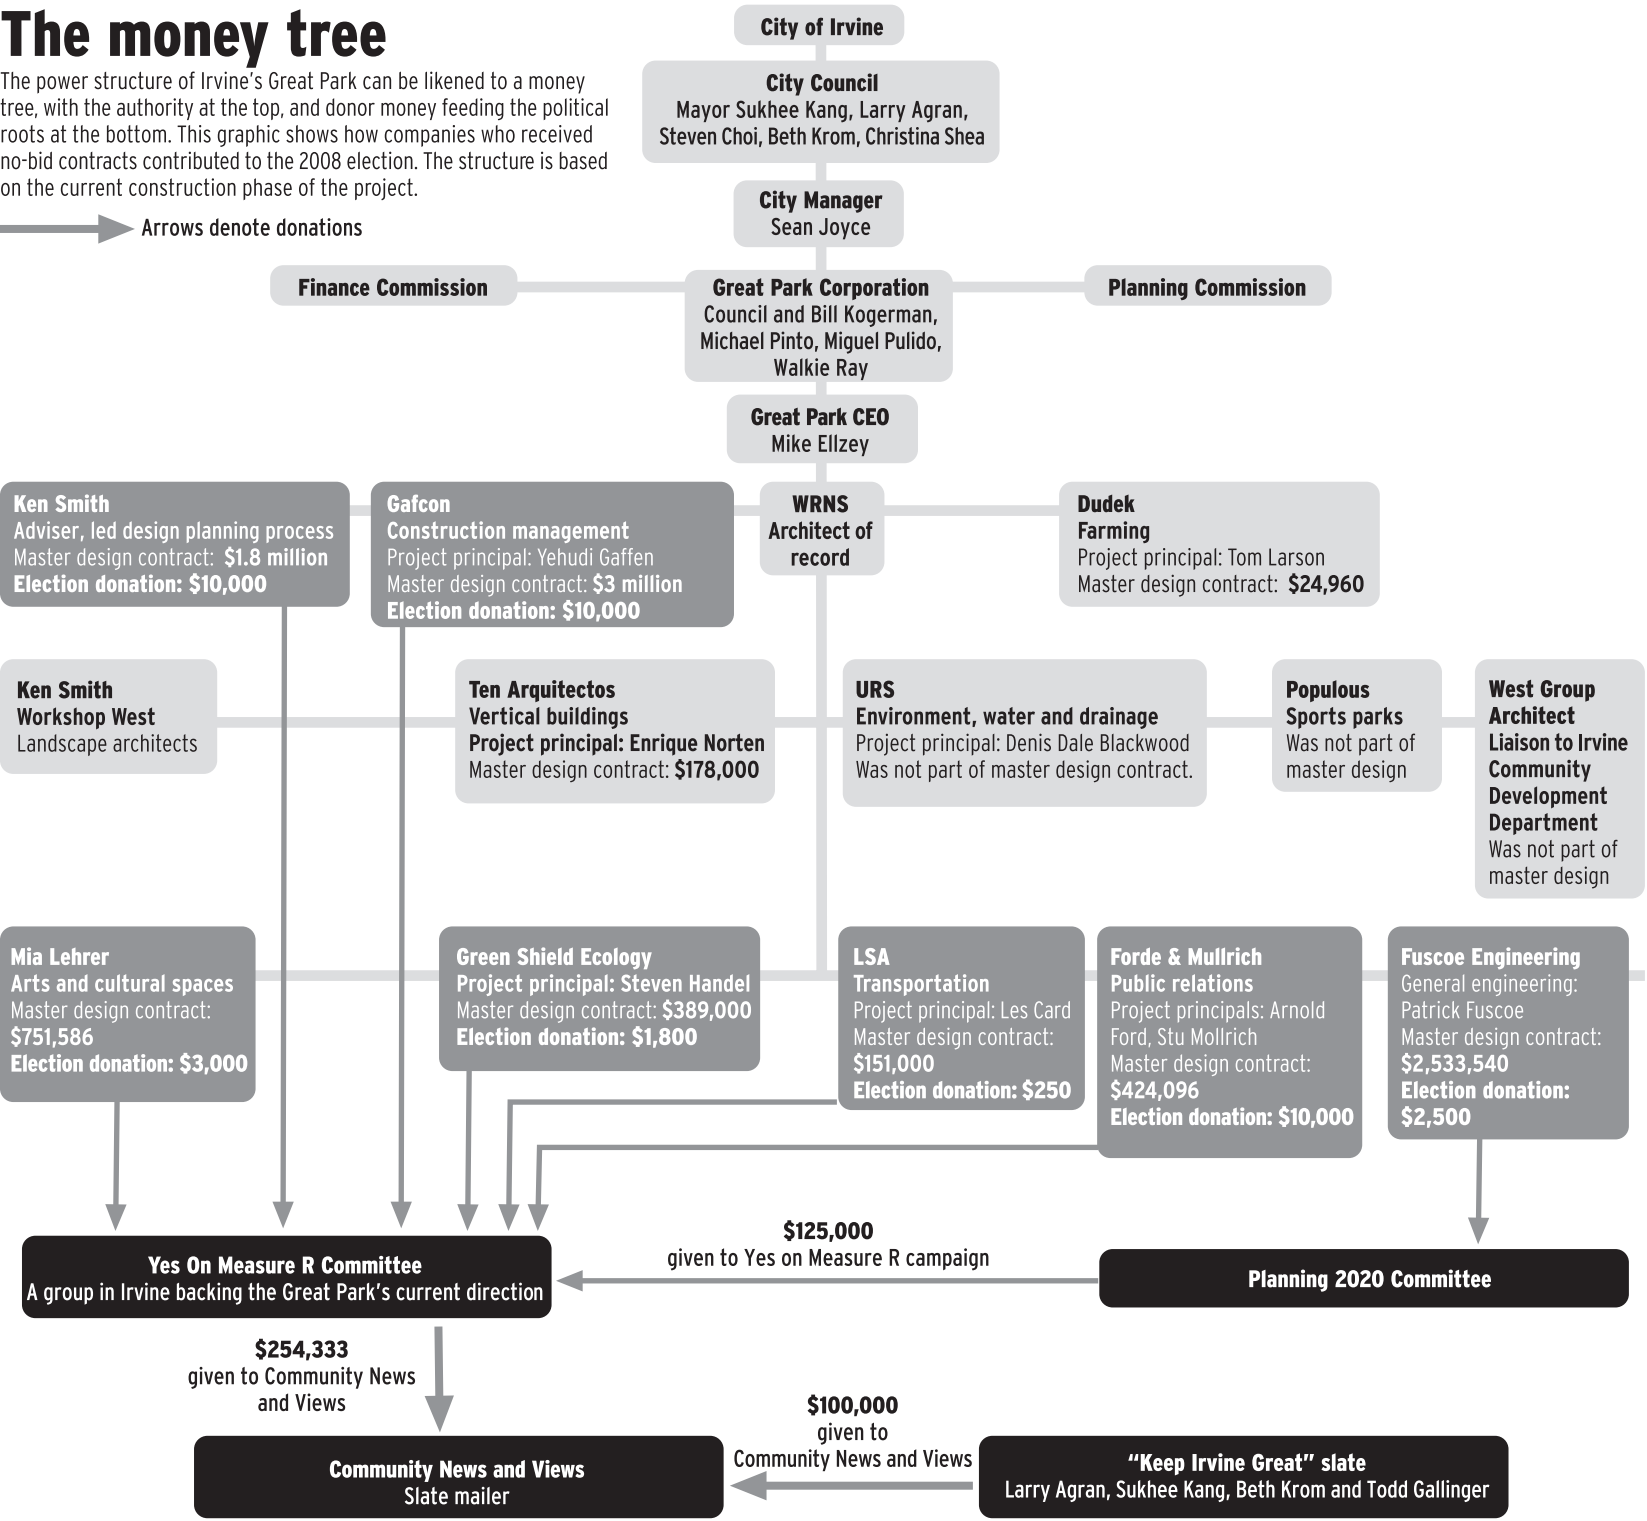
The money tree

The power structure of Irvine's Great Park can be likened to a money tree, with the authority at the top, and donor money feeding the political roots at the bottom. This graphic shows how companies who received no-bid contracts contributed to the 2008 election. The structure is based on the current construction phase of the project.

Arrows denote donations

City of Irvine

City Council
Mayor Sukhee Kang, Larry Agran, Steven Choi, Beth Krom, Christina Shea

City Manager
Sean Joyce

Finance Commission

Great Park Corporation
Council and Bill Kogerman, Michael Pinto, Miguel Pulido, Walkie Ray

Planning Commission

Great Park CEO
Mike Ellzey

Ken Smith
Adviser, led design planning process
Master design contract: $1.8 million
Election donation: $10,000

Gafcon
Construction management
Project principal: Yehudi Gaffen
Master design contract: $3 million
Election donation: $10,000

WRNS
Architect of record

Dudek
Farming
Project principal: Tom Larson
Master design contract: $24,960

Ken Smith
Workshop West
Landscape architects

Ten Arquitectos
Vertical buildings
Project principal: Enrique Norten
Master design contract: $178,000

URS
Environment, water and drainage
Project principal: Denis Dale Blackwood
Was not part of master design contract.

Populous
Sports parks
Was not part of master design

West Group Architect
Liaison to Irvine Community Development Department
Was not part of master design

Mia Lehrer
Arts and cultural spaces
Master design contract: $751,586
Election donation: $3,000

Green Shield Ecology
Project principal: Steven Handel
Master design contract: $389,000
Election donation: $1,800

LSA
Transportation
Project principal: Les Card
Master design contract: $151,000
Election donation: $250

Forde & Mullrich
Public relations
Project principals: Arnold Ford, Stu Mollrich
Master design contract: $424,096
Election donation: $10,000

Fuscoe Engineering
General engineering: Patrick Fuscoe
Master design contract: $2,533,540
Election donation: $2,500

$125,000
given to Yes on Measure R campaign

Yes On Measure R Committee
A group in Irvine backing the Great Park's current direction

Planning 2020 Committee

$254,333
given to Community News and Views

$100,000
given to Community News and Views

Community News and Views
Slate mailer

"Keep Irvine Great" slate
Larry Agran, Sukhee Kang, Beth Krom and Todd Gallinger